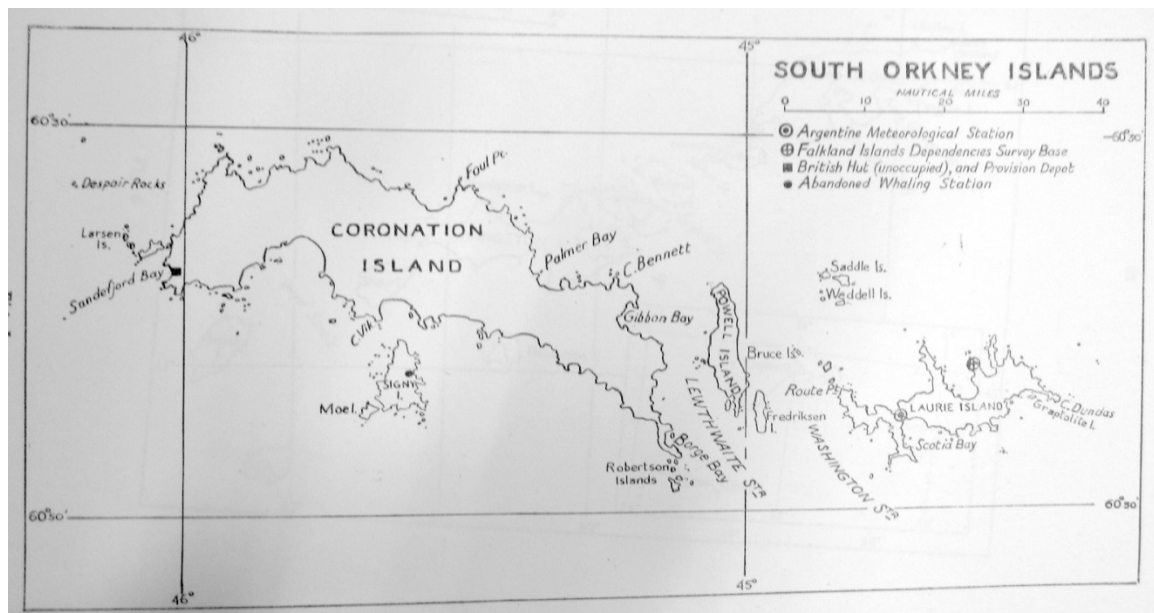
SOUTH ORKNEY ISLANDS

NAUTICAL MILES

0 10 20 30 40

46°

45°

60°30'

60°30'

⊙ Argentine Meteorological Station
⊕ Falkland Islands Dependencies Survey Base
■ British Hut (unoccupied), and Provision Depot
● Abandoned Whaling Station

Despair Rocks

Larsen Is.

Sandefjord Bay

Foul Pt.

CORONATION ISLAND

Palmer Bay

C. Bennett

Gibbon Bay

POWELL ISLAND

Saddle Is.

Weddell Is.

Bruce Is.

C. Vik

SIGNY I.

Moe I.

LEWTHWAITE STR.

Fredriksen I.

Route Pt.

LAURIE ISLAND

C. Dundas

Graptolite I.

Scotia Bay

WASHINGTON STR.

Borge Bay

Robertson Islands

60°50'

60°50'

46°

45°